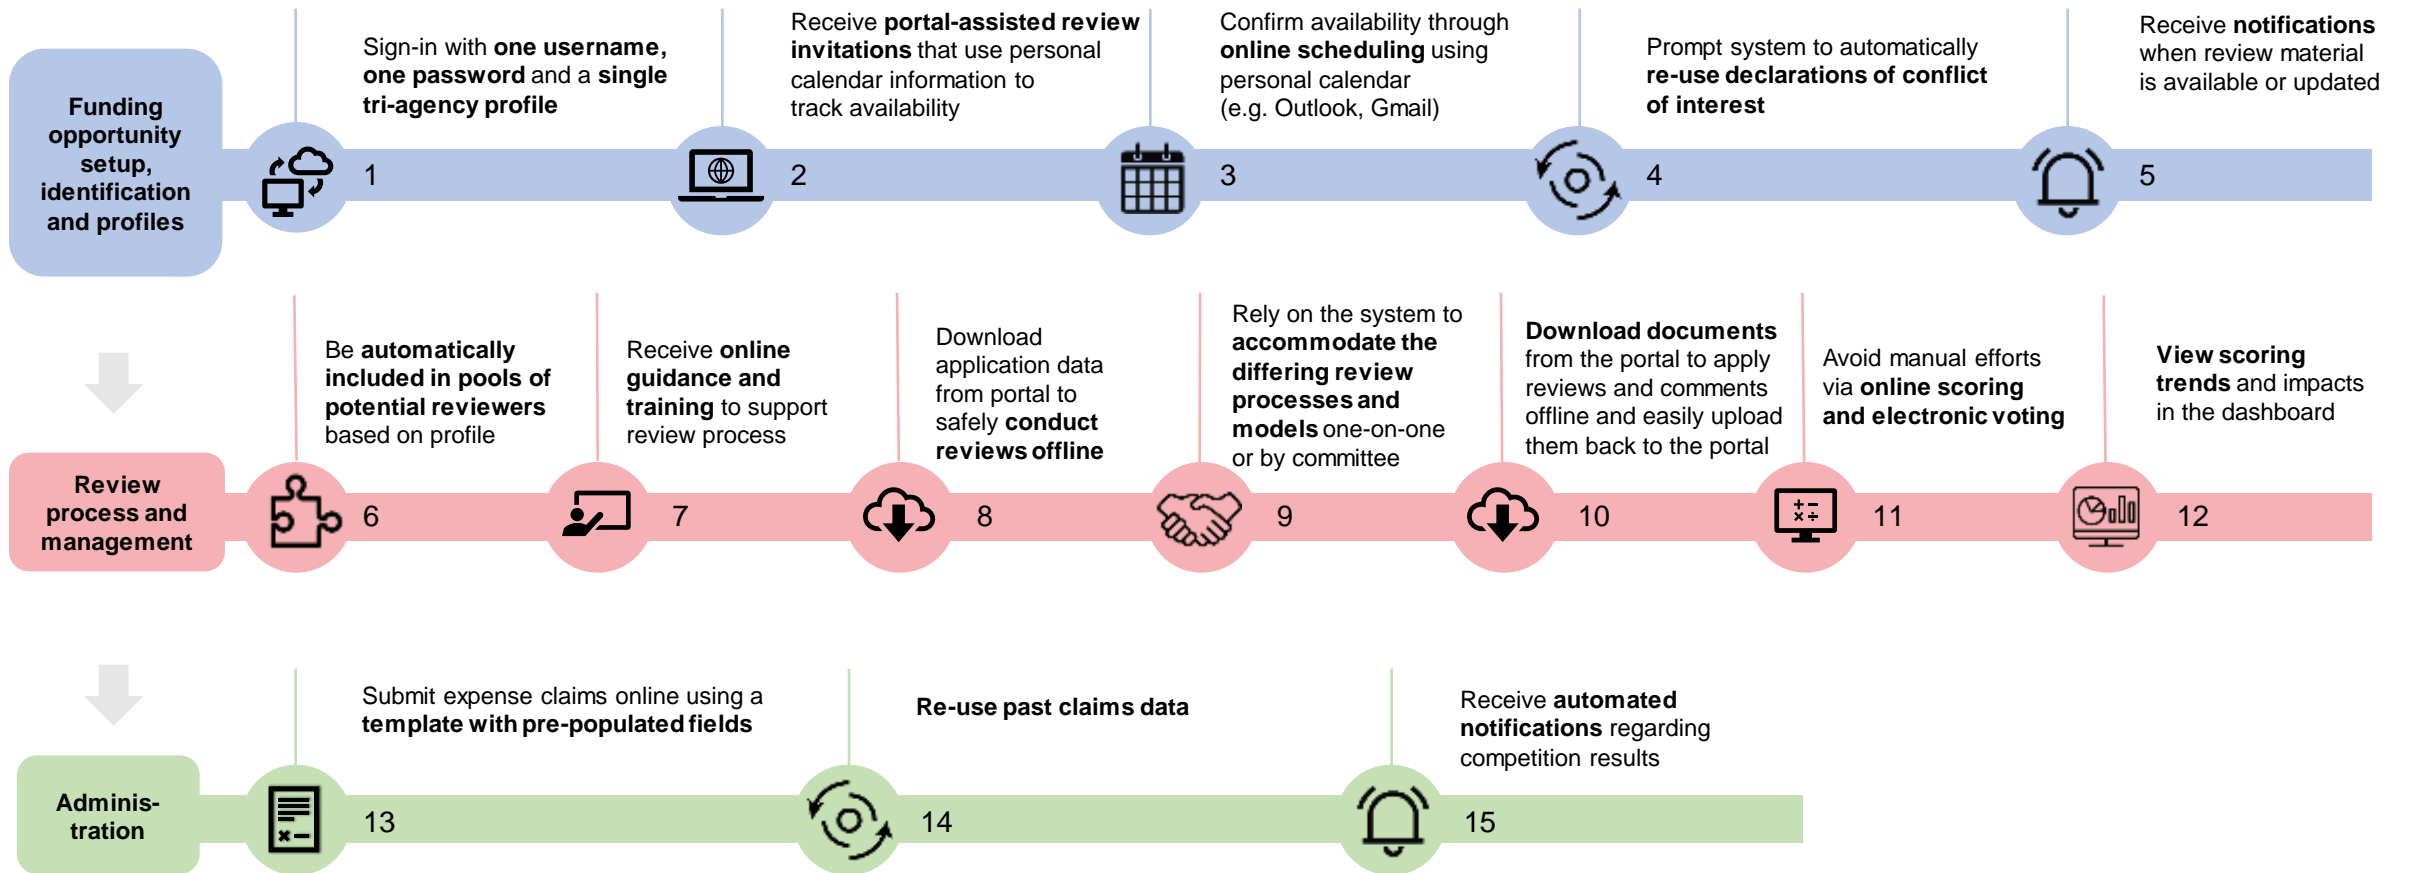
Funding opportunity setup, identification and profiles

1
Sign-in with one username, one password and a single tri-agency profile

2
Receive portal-assisted review invitations that use personal calendar information to track availability

3
Confirm availability through online scheduling using personal calendar (e.g. Outlook, Gmail)

4
Prompt system to automatically re-use declarations of conflict of interest

5
Receive notifications when review material is available or updated

Review process and management

6
Be automatically included in pools of potential reviewers based on profile

7
Receive online guidance and training to support review process

8
Download application data from portal to safely conduct reviews offline

9
Rely on the system to accommodate the differing review processes and models one-on-one or by committee

10
Download documents from the portal to apply reviews and comments offline and easily upload them back to the portal

11
Avoid manual efforts via online scoring and electronic voting

12
View scoring trends and impacts in the dashboard

Adminis-tration

13
Submit expense claims online using a template with pre-populated fields

14
Re-use past claims data

15
Receive automated notifications regarding competition results